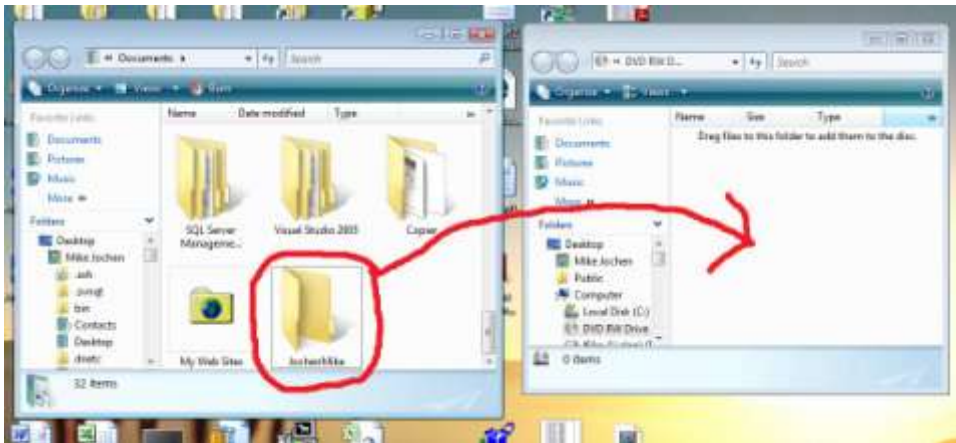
« Documents »
Search
Organize
Views
Burn
Favorite Links
Documents
Pictures
Music
More »
Folders
Desktop
Mike Jochen
.ssh
.ssvgt
bin
Contacts
Desktop
dnetc
Name
Date modified
Type
SQL Server Manageme...
Visual Studio 2005
Copier
My Web Sites
JochenMike
32 items

« DVD RW D...
Search
Organize
Views
Favorite Links
Documents
Pictures
Music
More »
Folders
Desktop
Mike Jochen
Public
Computer
Local Disk (C:)
DVD RW Drive
Name
Size
Type
Drag files to this folder to add them to the disc.
0 items